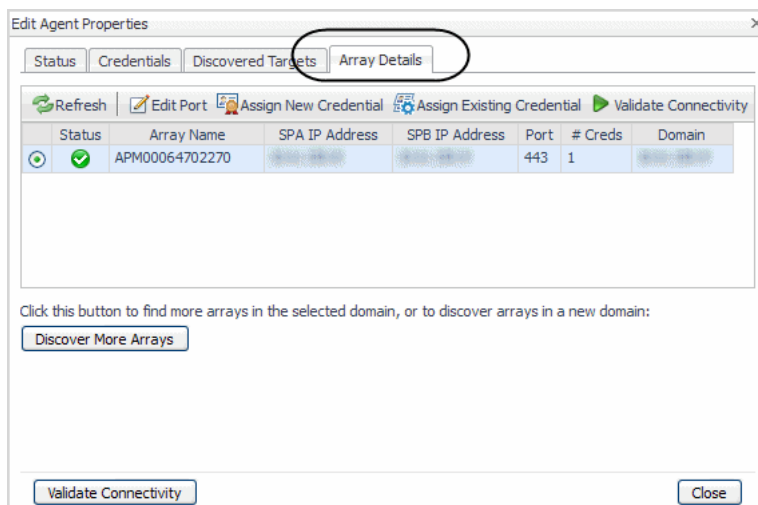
Edit Agent Properties

Status | Credentials | Discovered Targets | Array Details

Refresh | Edit Port | Assign New Credential | Assign Existing Credential | Validate Connectivity

| | Status | Array Name | SPA IP Address | SPB IP Address | Port | # Creds | Domain |
|---|---|---|---|---|---|---|---|
| | | APM00064702270 | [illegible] | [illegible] | 443 | 1 | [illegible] |

Click this button to find more arrays in the selected domain, or to discover arrays in a new domain:

Discover More Arrays

Validate Connectivity

Close